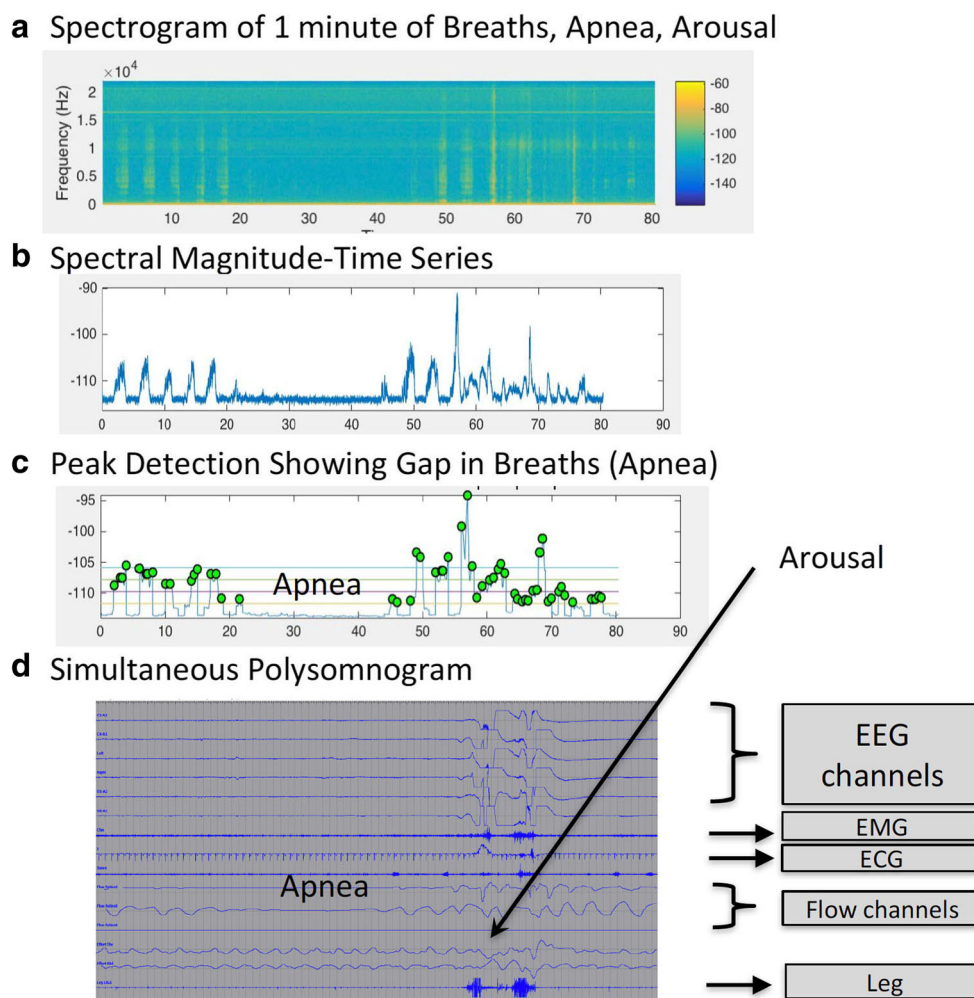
**a** Spectrogram of 1 minute of Breaths, Apnea, Arousal

$\times 10^4$
Frequency (Hz)
2
1.5
1
0.5
0
10 20 30 40 50 60 70 80
-60
-80
-100
-120
-140

**b** Spectral Magnitude-Time Series

-90
-100
-110
0 10 20 30 40 50 60 70 80 90

**c** Peak Detection Showing Gap in Breaths (Apnea)

-95
-100
-105
-110
Apnea
0 10 20 30 40 50 60 70 80 90

Arousal

**d** Simultaneous Polysomnogram

Apnea

EEG channels
EMG
ECG
Flow channels
Leg